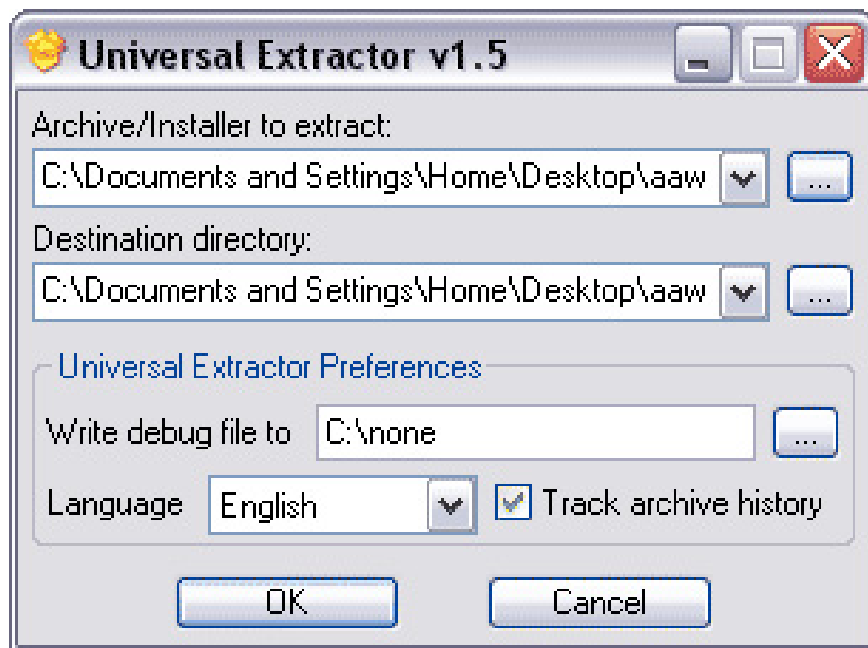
Universal Extractor v1.5

Archive/Installer to extract:

C:\Documents and Settings\Home\Desktop\aaw

...

Destination directory:

C:\Documents and Settings\Home\Desktop\aaw

...

Universal Extractor Preferences

Write debug file to

C:\none

...

Language

English

Track archive history

OK

Cancel